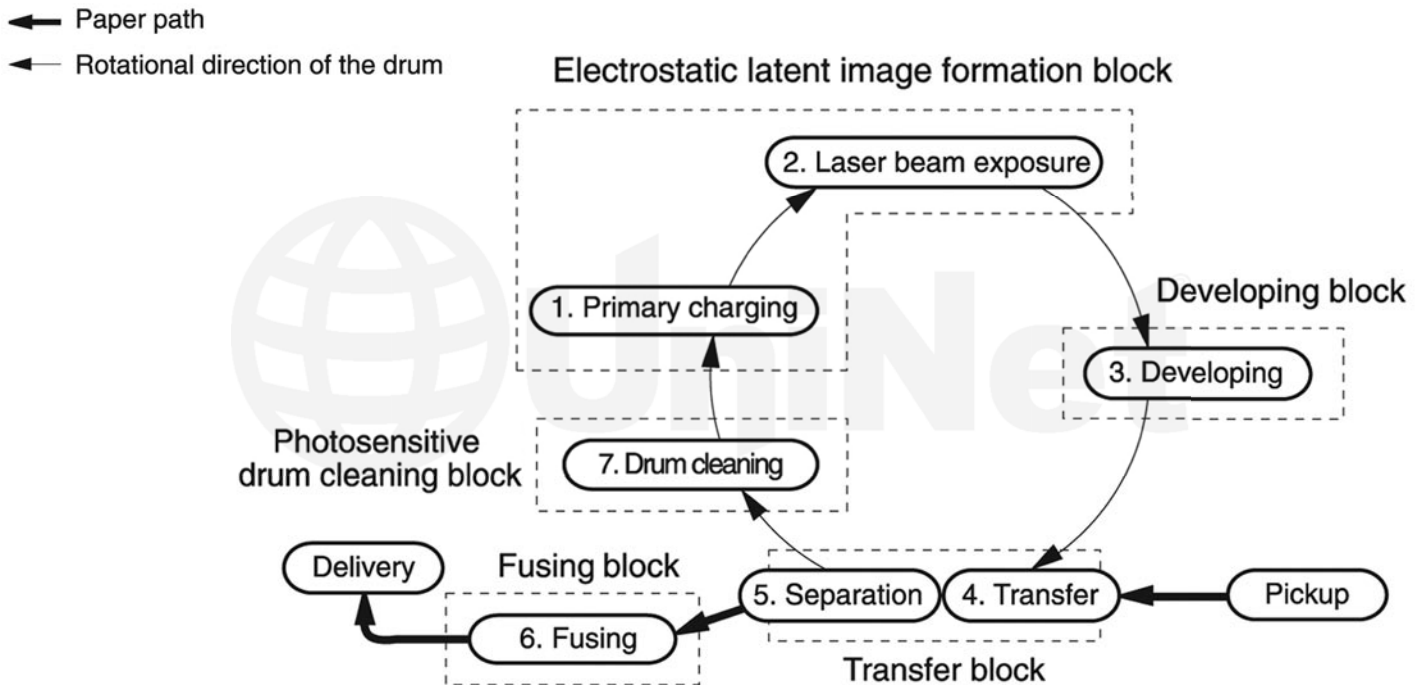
Paper path

Rotational direction of the drum

Electrostatic latent image formation block

2. Laser beam exposure

1. Primary charging

Developing block

3. Developing

Photosensitive drum cleaning block

7. Drum cleaning

Delivery

Fusing block

5. Separation

4. Transfer

Pickup

6. Fusing

Transfer block

UniNet